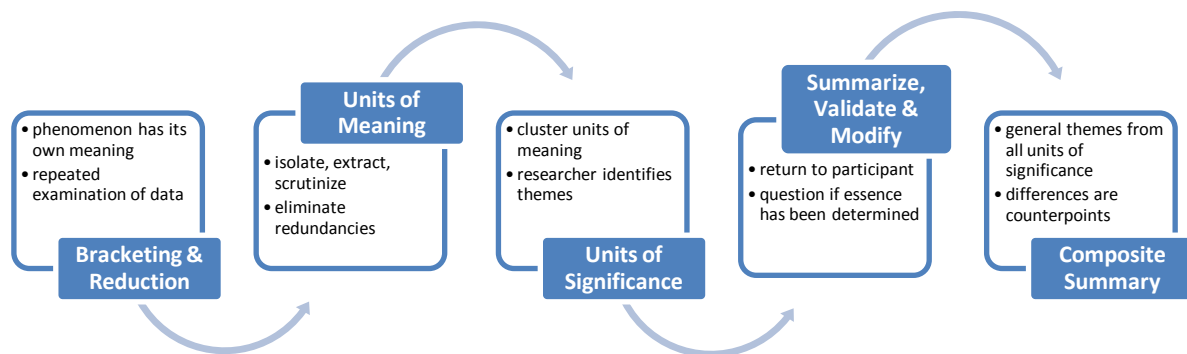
• phenomenon has its own meaning
• repeated examination of data

Bracketing & Reduction

Units of Meaning

• isolate, extract, scrutinize
• eliminate redundancies

• cluster units of meaning
• researcher identifies themes

Units of Significance

Summarize, Validate & Modify

• return to participant
• question if essence has been determined

• general themes from all units of significance
• differences are counterpoints

Composite Summary